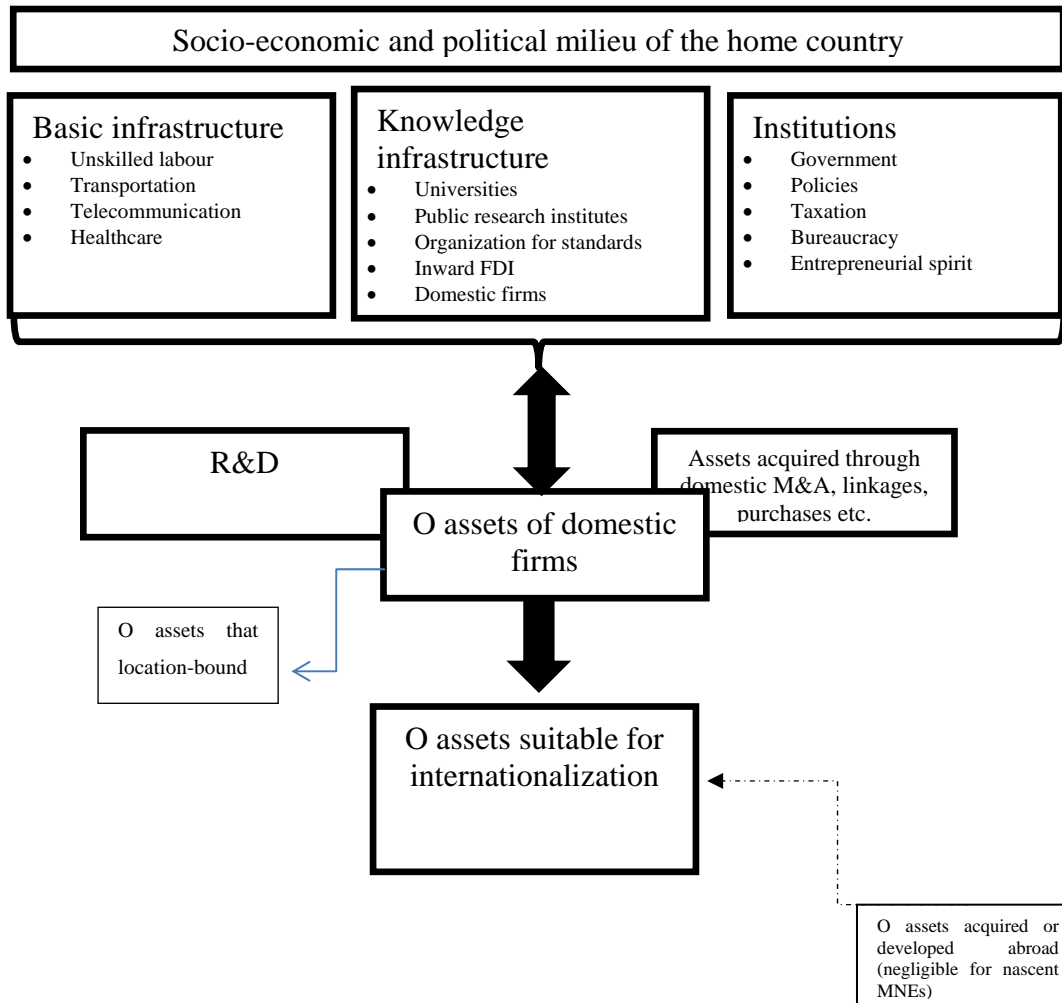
Socio-economic and political milieu of the home country

Basic infrastructure
- Unskilled labour
- Transportation
- Telecommunication
- Healthcare

Knowledge infrastructure
- Universities
- Public research institutes
- Organization for standards
- Inward FDI
- Domestic firms

Institutions
- Government
- Policies
- Taxation
- Bureaucracy
- Entrepreneurial spirit

R&D

Assets acquired through domestic M&A, linkages, purchases etc.

O assets of domestic firms

O assets that location-bound

O assets suitable for internationalization

O assets acquired or developed abroad (negligible for nascent MNEs)